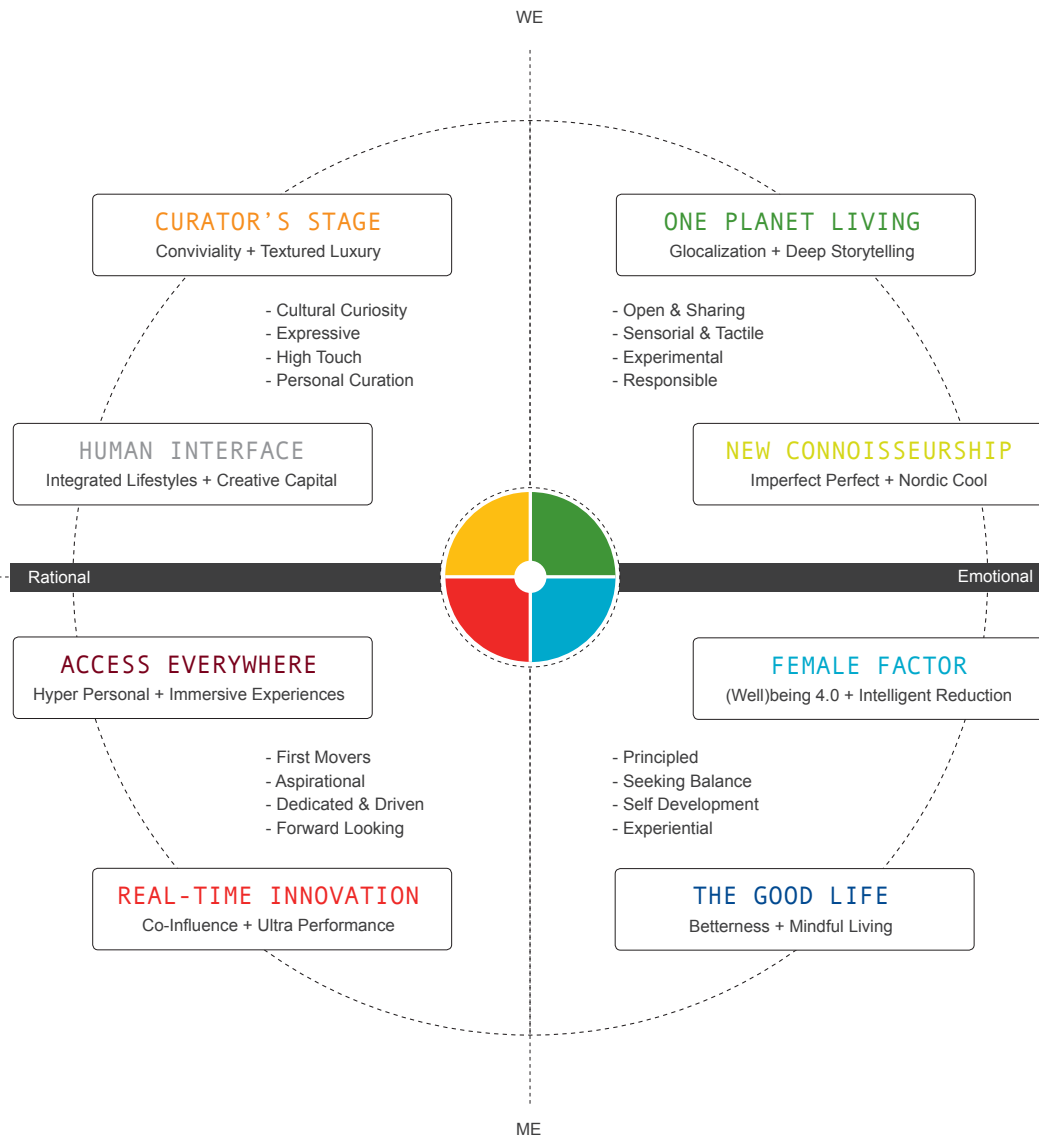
WE

CURATOR'S STAGE
Conviviality + Textured Luxury

ONE PLANET LIVING
Glocalization + Deep Storytelling

- Cultural Curiosity
- Expressive
- High Touch
- Personal Curation

- Open & Sharing
- Sensorial & Tactile
- Experimental
- Responsible

HUMAN INTERFACE
Integrated Lifestyles + Creative Capital

NEW CONNOISSEURSHIP
Imperfect Perfect + Nordic Cool

Rational

Emotional

ACCESS EVERYWHERE
Hyper Personal + Immersive Experiences

FEMALE FACTOR
(Well)being 4.0 + Intelligent Reduction

- First Movers
- Aspirational
- Dedicated & Driven
- Forward Looking

- Principled
- Seeking Balance
- Self Development
- Experiential

REAL-TIME INNOVATION
Co-Influence + Ultra Performance

THE GOOD LIFE
Betterness + Mindful Living

ME